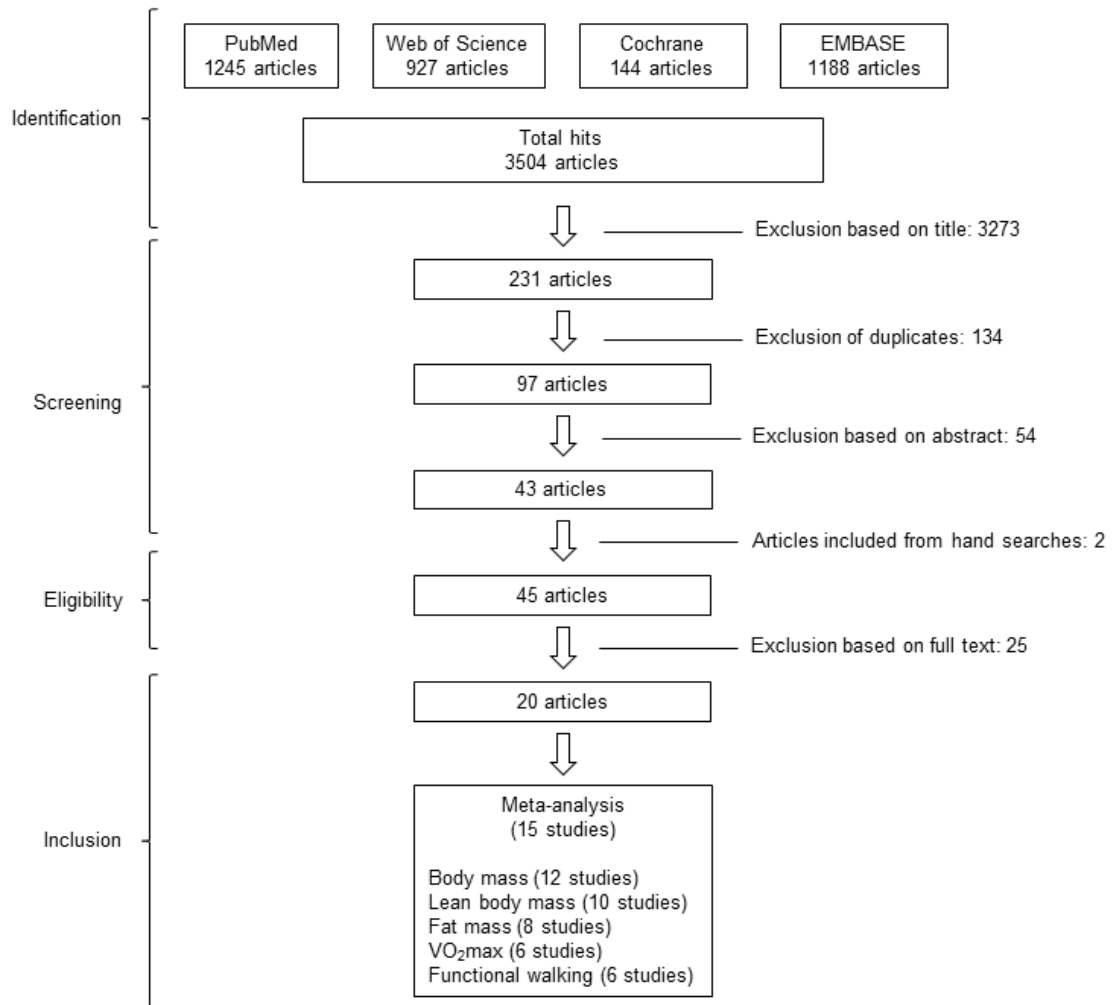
Identification

PubMed
1245 articles

Web of Science
927 articles

Cochrane
144 articles

EMBASE
1188 articles

Total hits
3504 articles

Exclusion based on title: 3273

Screening

231 articles

Exclusion of duplicates: 134

97 articles

Exclusion based on abstract: 54

43 articles

Articles included from hand searches: 2

Eligibility

45 articles

Exclusion based on full text: 25

Inclusion

20 articles

Meta-analysis
(15 studies)

Body mass (12 studies)
Lean body mass (10 studies)
Fat mass (8 studies)
$VO_2$max (6 studies)
Functional walking (6 studies)